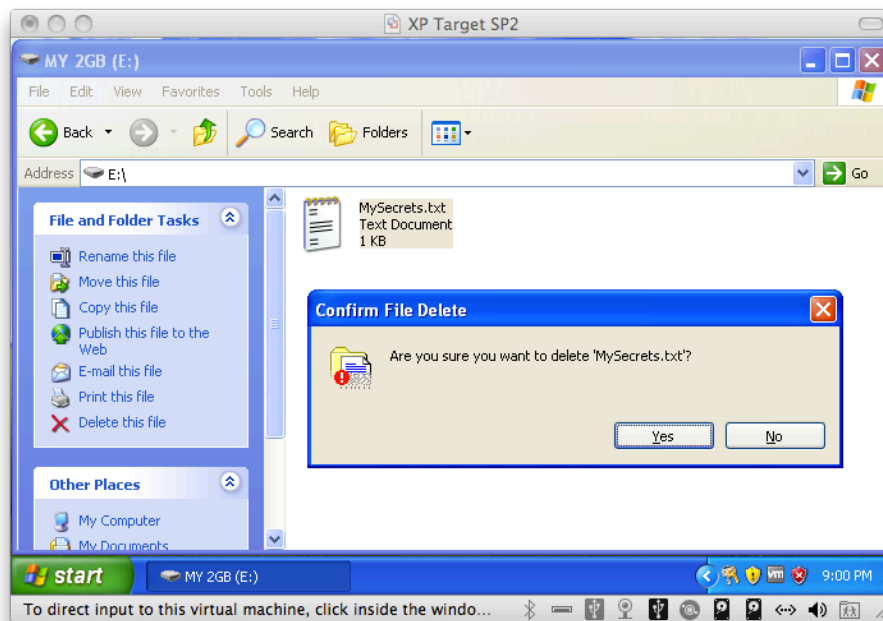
XP Target SP2

MY 2GB (E:)

File Edit View Favorites Tools Help

Back Search Folders

Address E:\ Go

File and Folder Tasks

Rename this file
Move this file
Copy this file
Publish this file to the Web
E-mail this file
Print this file
Delete this file

Other Places

My Computer
My Documents

MySecrets.txt
Text Document
1 KB

Confirm File Delete

Are you sure you want to delete 'MySecrets.txt'?

Yes No

start MY 2GB (E:) 9:00 PM

To direct input to this virtual machine, click inside the windo...